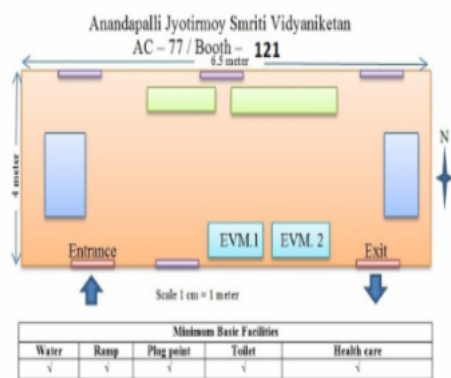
Anandapalli Jyotirmoy Smriti Vidyaniketan
AC – 77 / Booth – 121

6.5 meter

4 meter

N

EVM.1 EVM. 2

Entrance

Exit

Scale 1 cm = 1 meter

| Minimum Basic Facilities | | | | |
|---|---|---|---|---|
| Water | Ramp | Plug point | Toilet | Health care |
| √ | √ | √ | √ | √ |